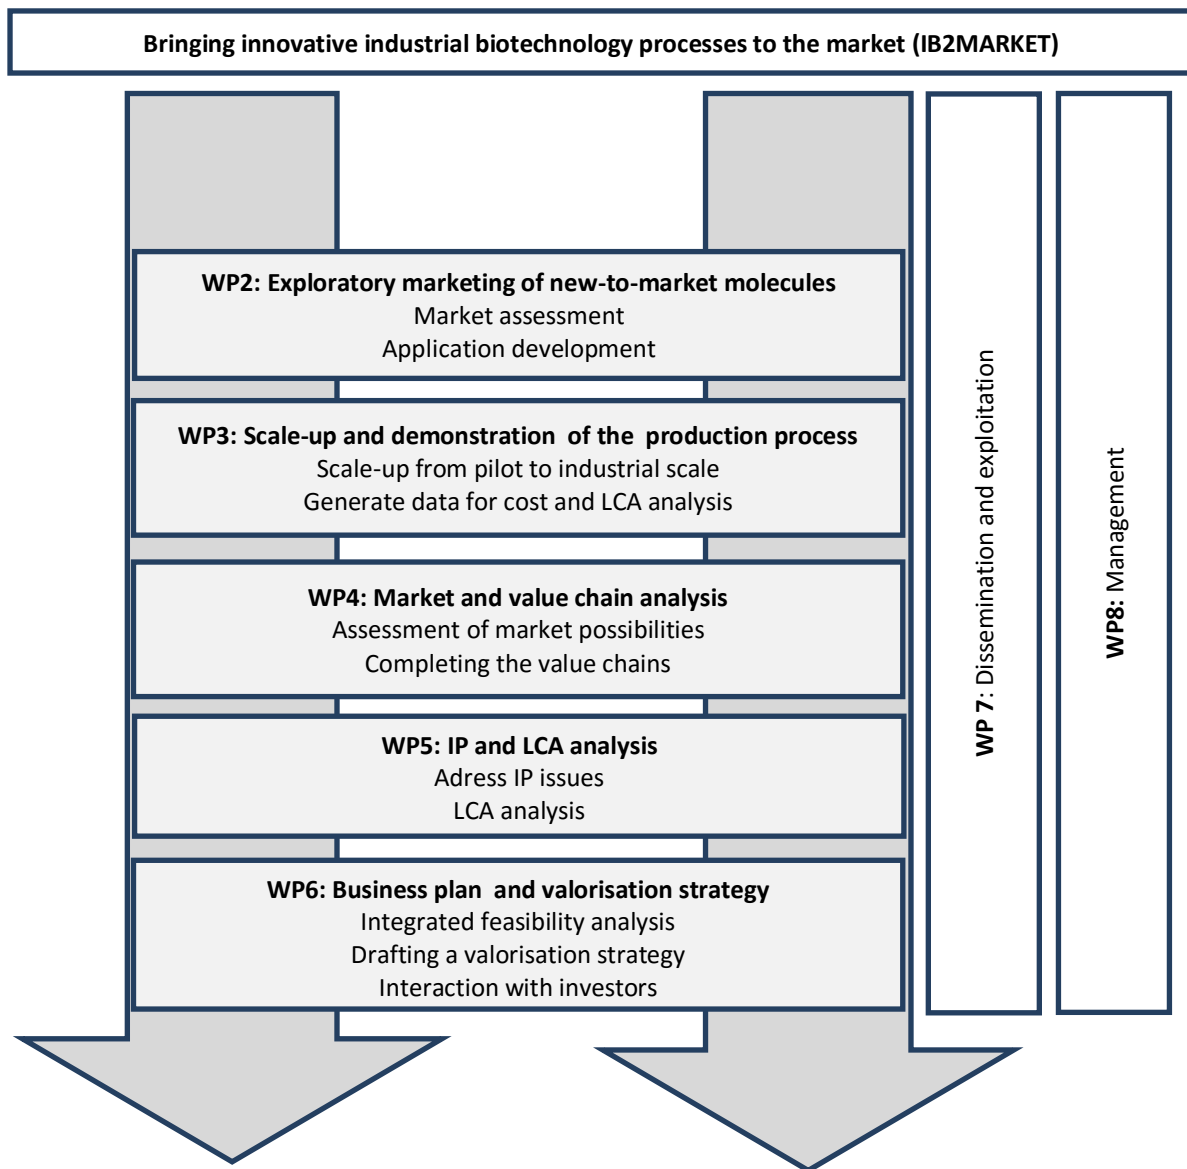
Bringing innovative industrial biotechnology processes to the market (IB2MARKET)

WP2: Exploratory marketing of new-to-market molecules
Market assessment
Application development

WP3: Scale-up and demonstration of the production process
Scale-up from pilot to industrial scale
Generate data for cost and LCA analysis

WP4: Market and value chain analysis
Assessment of market possibilities
Completing the value chains

WP5: IP and LCA analysis
Adress IP issues
LCA analysis

WP6: Business plan and valorisation strategy
Integrated feasibility analysis
Drafting a valorisation strategy
Interaction with investors

WP 7: Dissemination and exploitation

WP8: Management